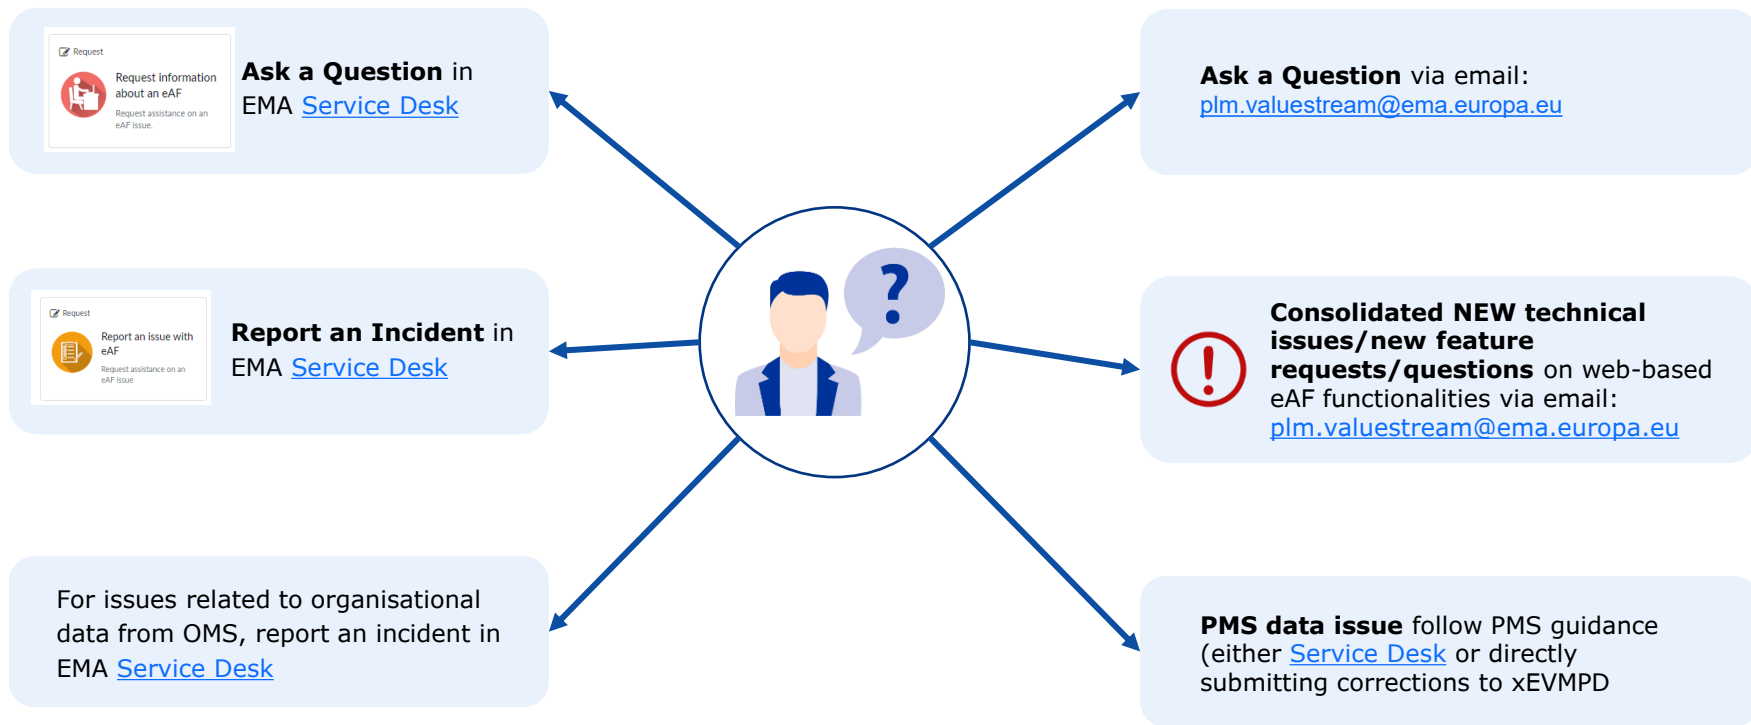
Request

Request information about an eAF

Request assistance on an eAF issue.

**Ask a Question** in EMA Service Desk

**Ask a Question** via email: plm.valuestream@ema.europa.eu

Request

Report an issue with eAF

Request assistance on an eAF issue

**Report an Incident** in EMA Service Desk

?

**Consolidated NEW technical issues/new feature requests/questions** on web-based eAF functionalities via email: plm.valuestream@ema.europa.eu

For issues related to organisational data from OMS, report an incident in EMA Service Desk

**PMS data issue** follow PMS guidance (either Service Desk or directly submitting corrections to xEVMPD